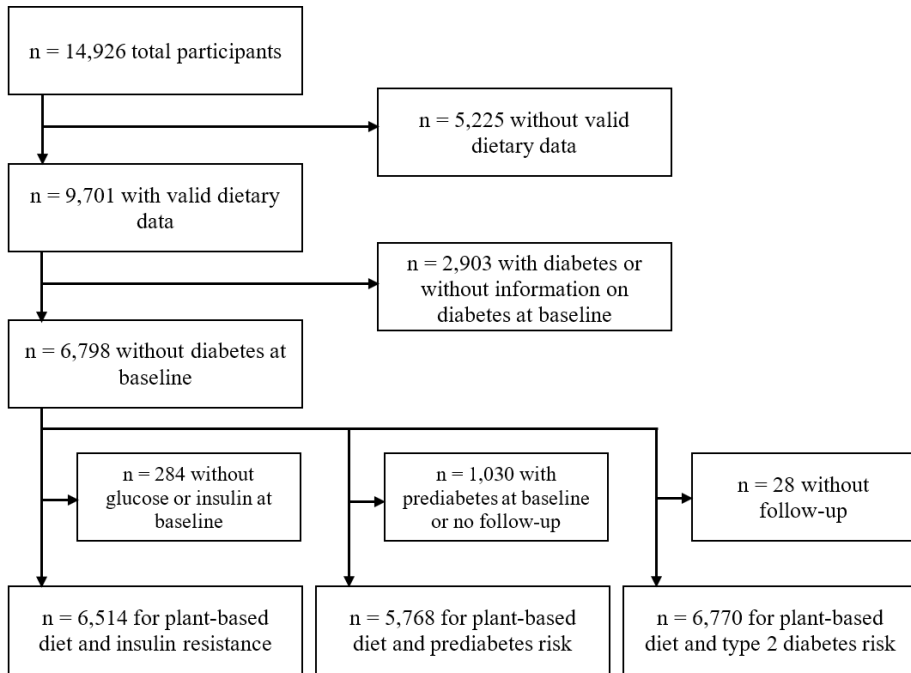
n = 14,926 total participants

n = 5,225 without valid dietary data

n = 9,701 with valid dietary data

n = 2,903 with diabetes or without information on diabetes at baseline

n = 6,798 without diabetes at baseline

n = 284 without glucose or insulin at baseline

n = 1,030 with prediabetes at baseline or no follow-up

n = 28 without follow-up

n = 6,514 for plant-based diet and insulin resistance

n = 5,768 for plant-based diet and prediabetes risk

n = 6,770 for plant-based diet and type 2 diabetes risk